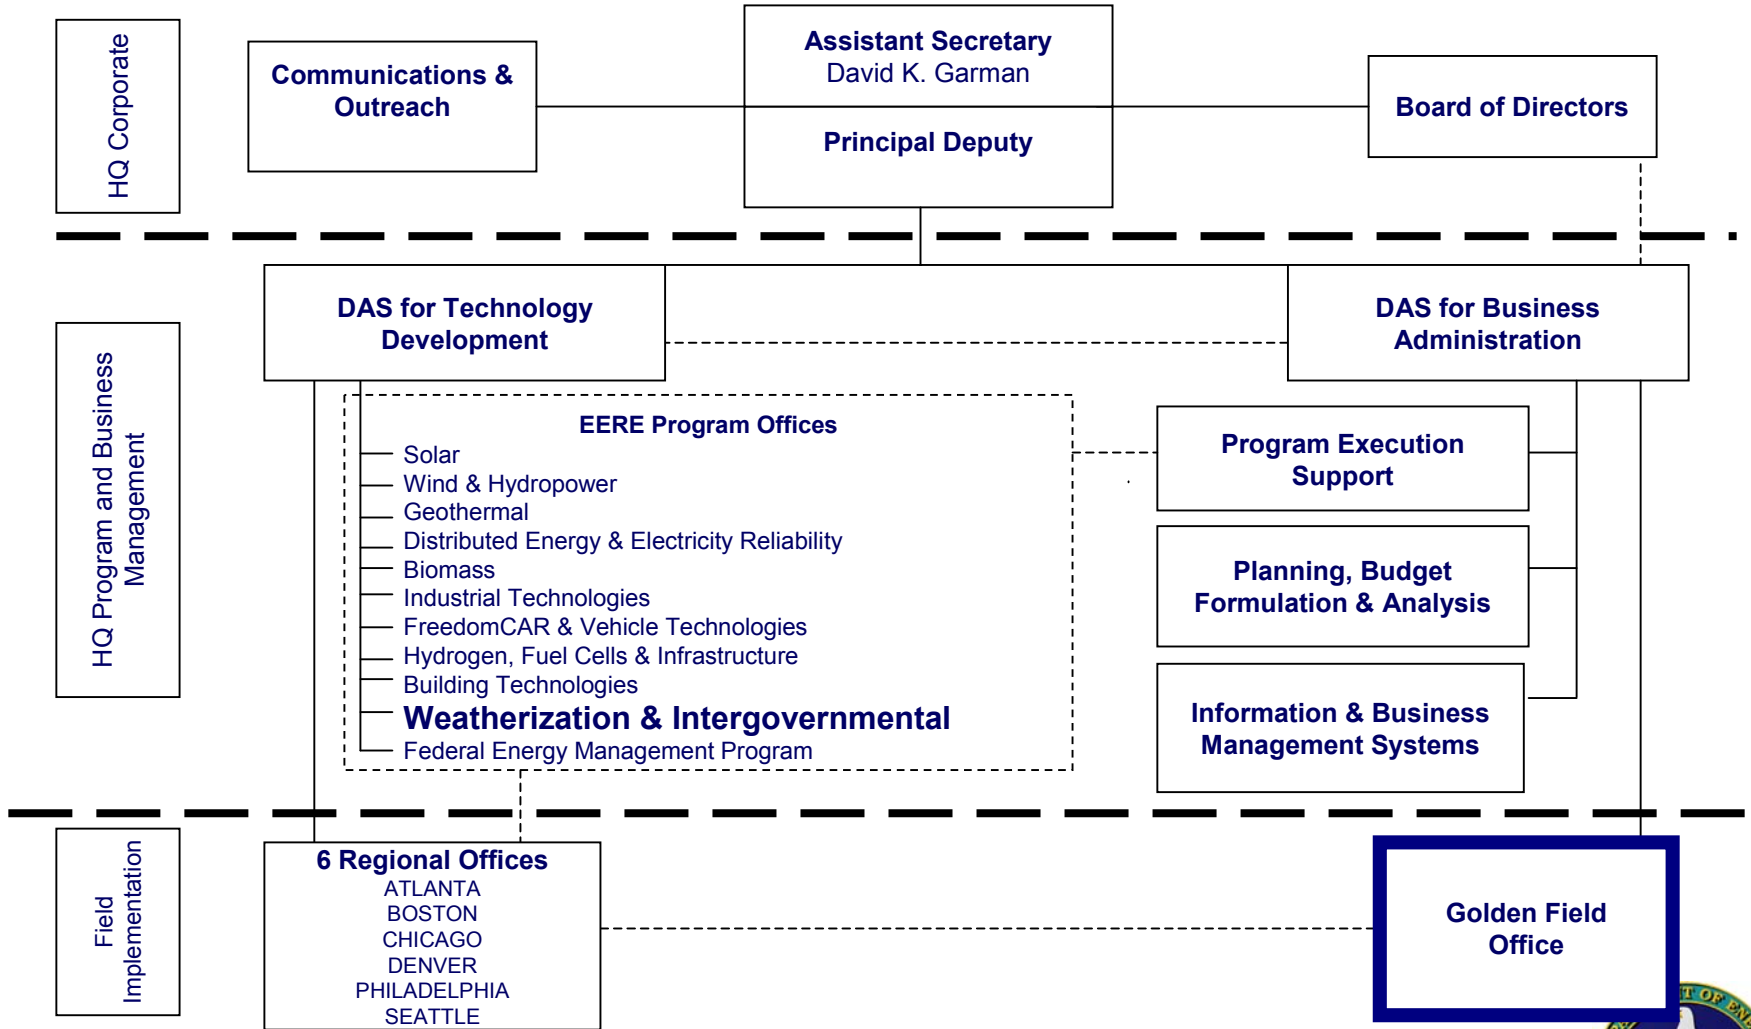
HQ Corporate

Communications & Outreach

Assistant Secretary
David K. Garman

Principal Deputy

Board of Directors

HQ Program and Business Management

DAS for Technology Development

DAS for Business Administration

EERE Program Offices
Solar
Wind & Hydropower
Geothermal
Distributed Energy & Electricity Reliability
Biomass
Industrial Technologies
FreedomCAR & Vehicle Technologies
Hydrogen, Fuel Cells & Infrastructure
Building Technologies
Weatherization & Intergovernmental
Federal Energy Management Program

Program Execution Support

Planning, Budget Formulation & Analysis

Information & Business Management Systems

Field Implementation

6 Regional Offices
ATLANTA
BOSTON
CHICAGO
DENVER
PHILADELPHIA
SEATTLE

Golden Field Office